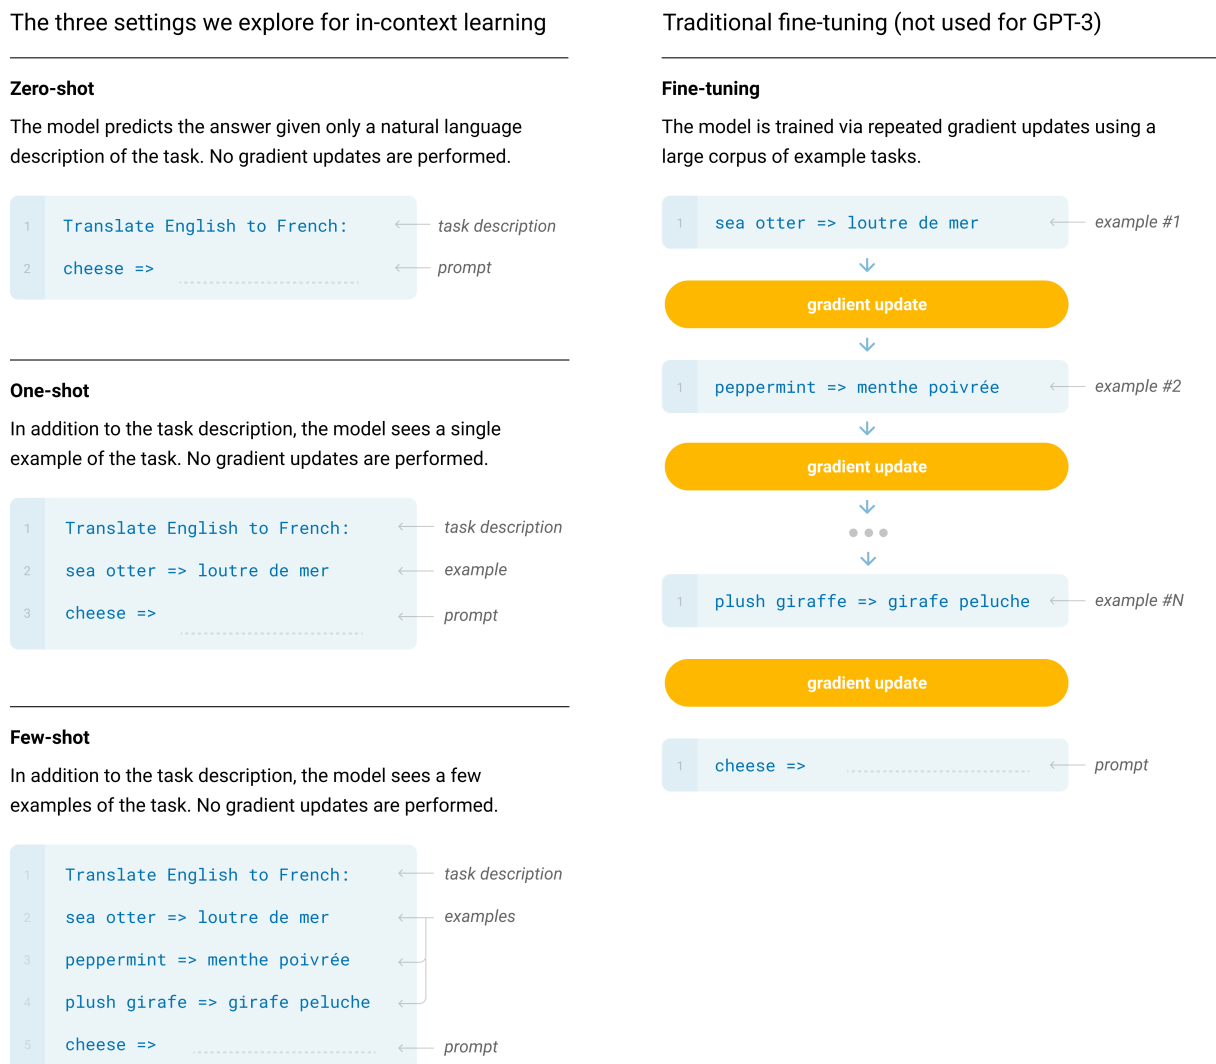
The three settings we explore for in-context learning

Zero-shot

The model predicts the answer given only a natural language description of the task. No gradient updates are performed.

1 Translate English to French: ← task description
2 cheese => ← prompt

One-shot

In addition to the task description, the model sees a single example of the task. No gradient updates are performed.

1 Translate English to French: ← task description
2 sea otter => loutre de mer ← example
3 cheese => ← prompt

Few-shot

In addition to the task description, the model sees a few examples of the task. No gradient updates are performed.

1 Translate English to French: ← task description
2 sea otter => loutre de mer ← examples
3 peppermint => menthe poivrée
4 plush girafe => girafe peluche
5 cheese => ← prompt

Traditional fine-tuning (not used for GPT-3)

Fine-tuning

The model is trained via repeated gradient updates using a large corpus of example tasks.

1 sea otter => loutre de mer ← example #1

gradient update

1 peppermint => menthe poivrée ← example #2

gradient update

1 plush giraffe => girafe peluche ← example #N

gradient update

1 cheese => ← prompt